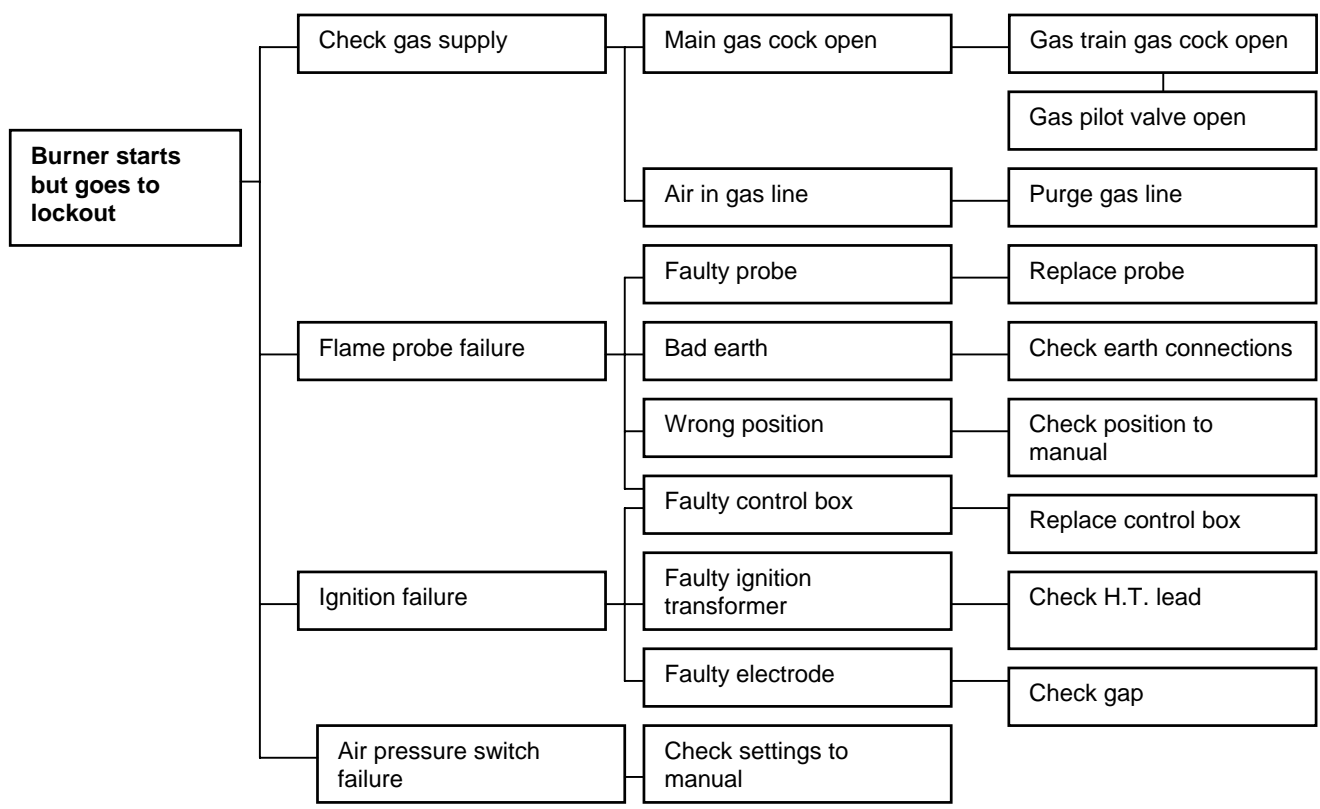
Burner starts but goes to lockout

Check gas supply

Main gas cock open

Gas train gas cock open

Gas pilot valve open

Air in gas line

Purge gas line

Flame probe failure

Faulty probe

Replace probe

Bad earth

Check earth connections

Wrong position

Check position to manual

Faulty control box

Replace control box

Ignition failure

Faulty ignition transformer

Check H.T. lead

Faulty electrode

Check gap

Air pressure switch failure

Check settings to manual